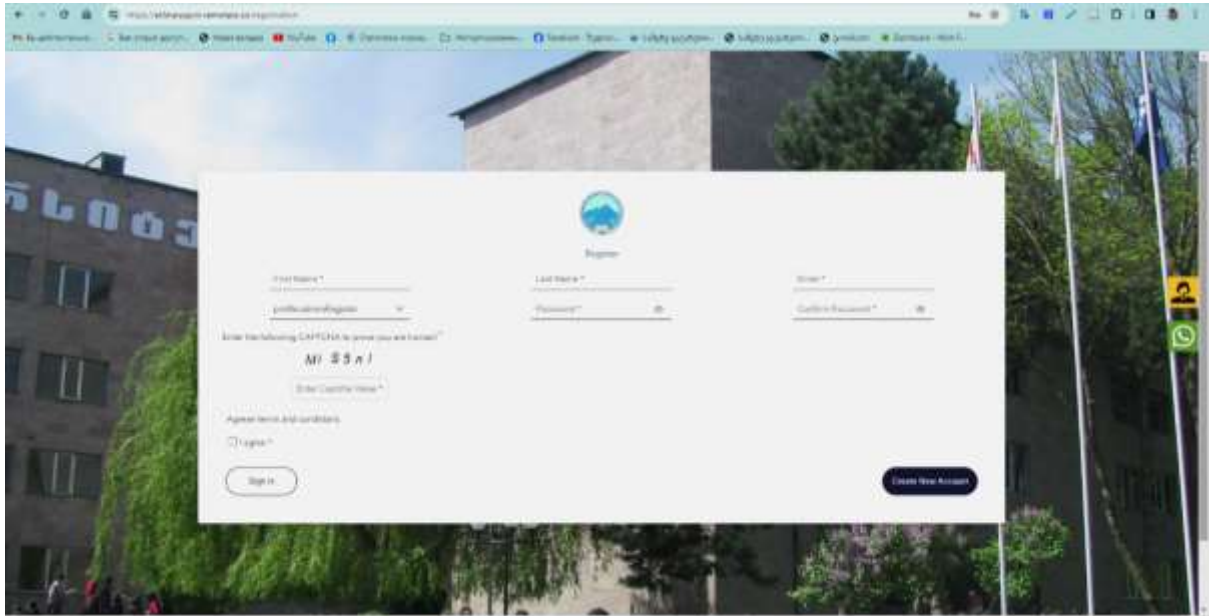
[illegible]

Register

First Name *

Last Name *

Email *

professional/Register

Password *

Confirm Password *

Enter the following CAPTCHA to prove you are human *

Mi $5nl

Enter Captcha Value *

Agree terms and conditions

I agree *

Sign in

Create New Account